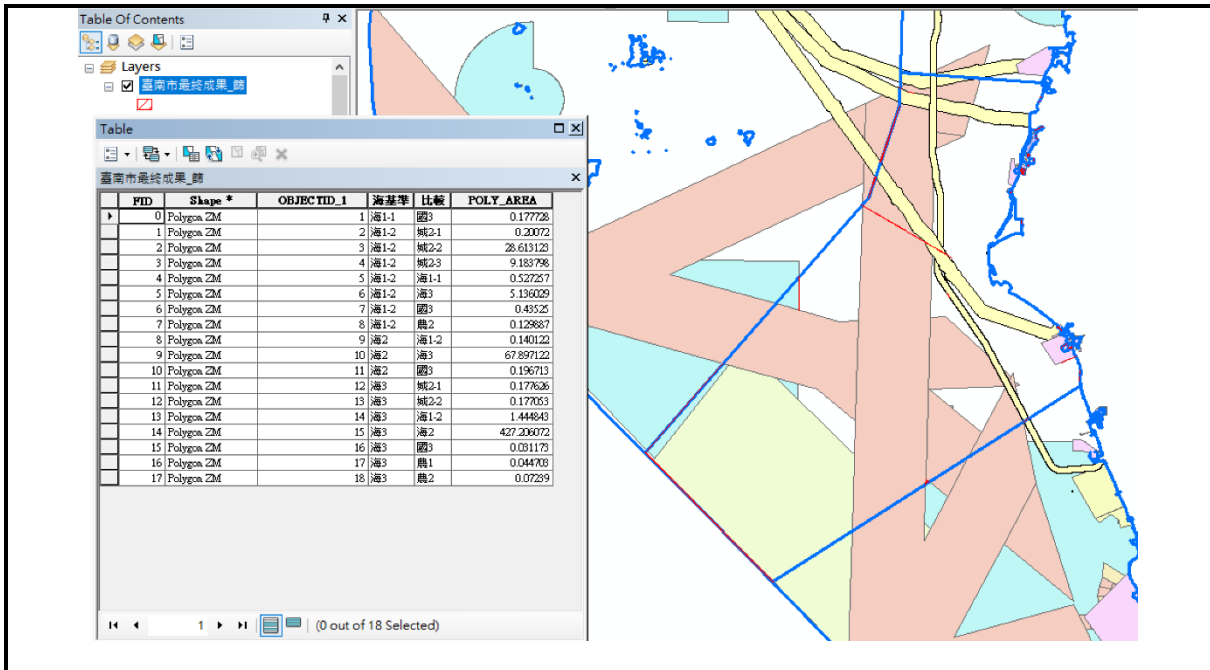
Table Of Contents

Layers

臺南市最終成果_篩

Table

臺南市最終成果_篩

| FID | Shape * | OBJECTID_1 | 海基準 | 比較 | POLY_AREA |
|---|---|---|---|---|---|
| 0 | Polygon ZM | 1 | 海1-1 | 國3 | 0.177728 |
| 1 | Polygon ZM | 2 | 海1-2 | 城2-1 | 0.20072 |
| 2 | Polygon ZM | 3 | 海1-2 | 城2-2 | 28.613123 |
| 3 | Polygon ZM | 4 | 海1-2 | 城2-3 | 9.183798 |
| 4 | Polygon ZM | 5 | 海1-2 | 海1-1 | 0.527257 |
| 5 | Polygon ZM | 6 | 海1-2 | 海3 | 5.136029 |
| 6 | Polygon ZM | 7 | 海1-2 | 國3 | 0.43525 |
| 7 | Polygon ZM | 8 | 海1-2 | 農2 | 0.129687 |
| 8 | Polygon ZM | 9 | 海2 | 海1-2 | 0.140122 |
| 9 | Polygon ZM | 10 | 海2 | 海3 | 67.897122 |
| 10 | Polygon ZM | 11 | 海2 | 國3 | 0.196713 |
| 11 | Polygon ZM | 12 | 海3 | 城2-1 | 0.177626 |
| 12 | Polygon ZM | 13 | 海3 | 城2-2 | 0.177053 |
| 13 | Polygon ZM | 14 | 海3 | 海1-2 | 1.444843 |
| 14 | Polygon ZM | 15 | 海3 | 海2 | 427.206072 |
| 15 | Polygon ZM | 16 | 海3 | 國3 | 0.031173 |
| 16 | Polygon ZM | 17 | 海3 | 農1 | 0.044708 |
| 17 | Polygon ZM | 18 | 海3 | 農2 | 0.07239 |

1

(0 out of 18 Selected)